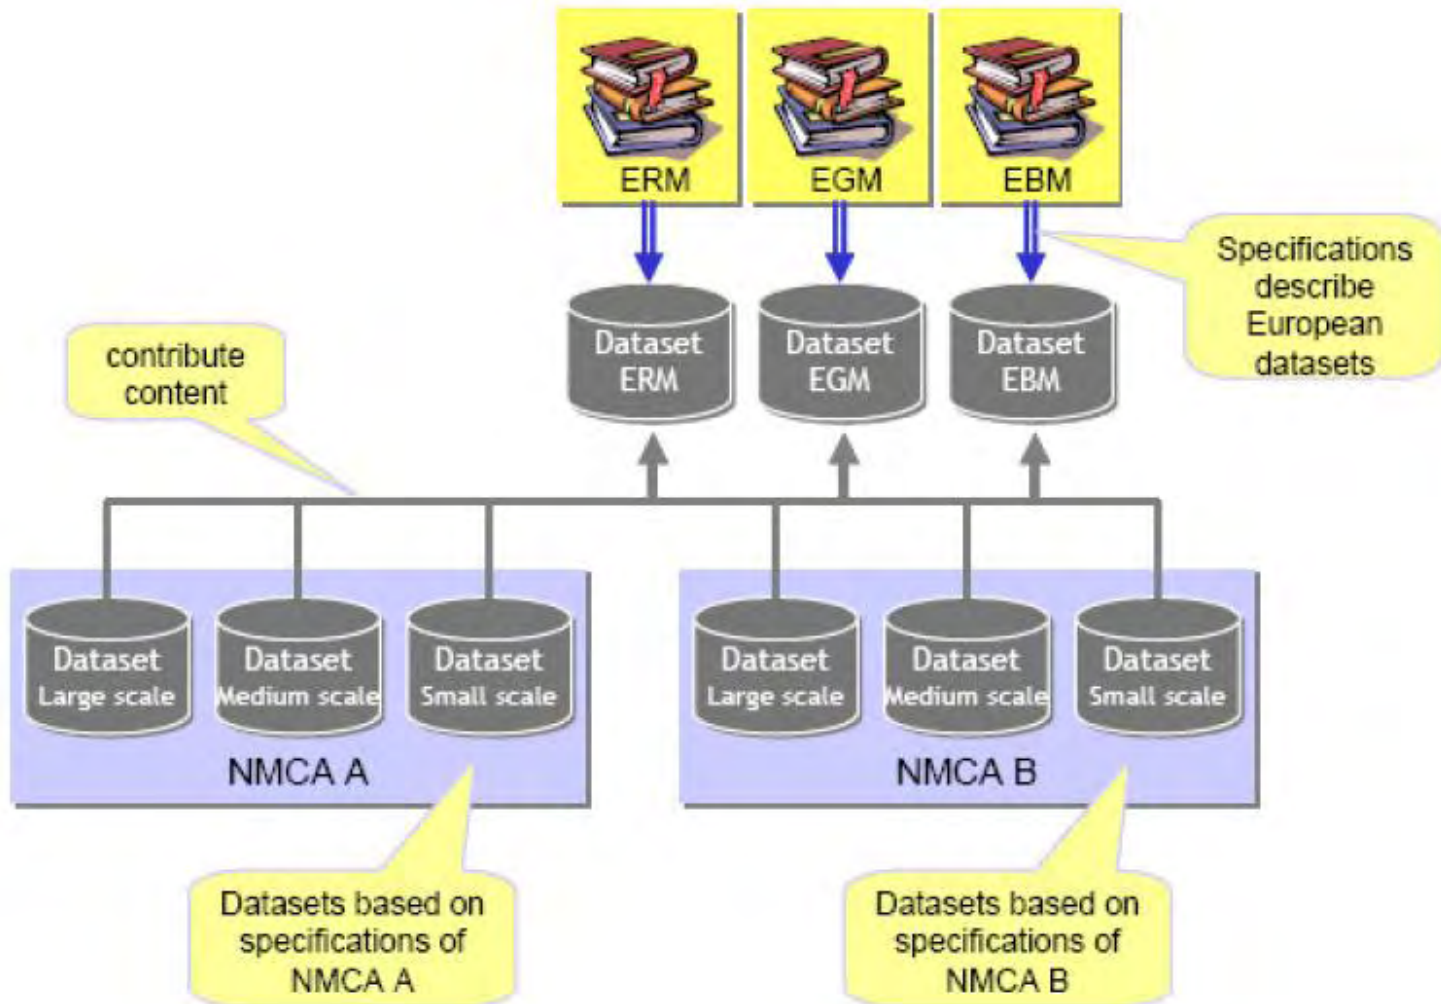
ERM

EGM

EBM

Specifications describe European datasets

Dataset ERM

Dataset EGM

Dataset EBM

contribute content

Dataset Large scale

Dataset Medium scale

Dataset Small scale

NMCA A

Dataset Large scale

Dataset Medium scale

Dataset Small scale

NMCA B

Datasets based on specifications of NMCA A

Datasets based on specifications of NMCA B